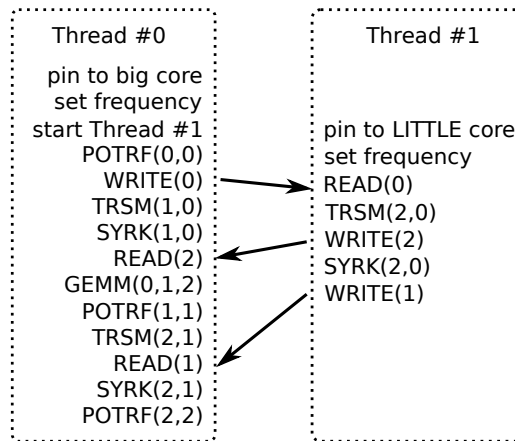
Thread #0

pin to big core
set frequency
start Thread #1
POTRF(0,0)
WRITE(0)
TRSM(1,0)
SYRK(1,0)
READ(2)
GEMM(0,1,2)
POTRF(1,1)
TRSM(2,1)
READ(1)
SYRK(2,1)
POTRF(2,2)

Thread #1

pin to LITTLE core
set frequency
READ(0)
TRSM(2,0)
WRITE(2)
SYRK(2,0)
WRITE(1)